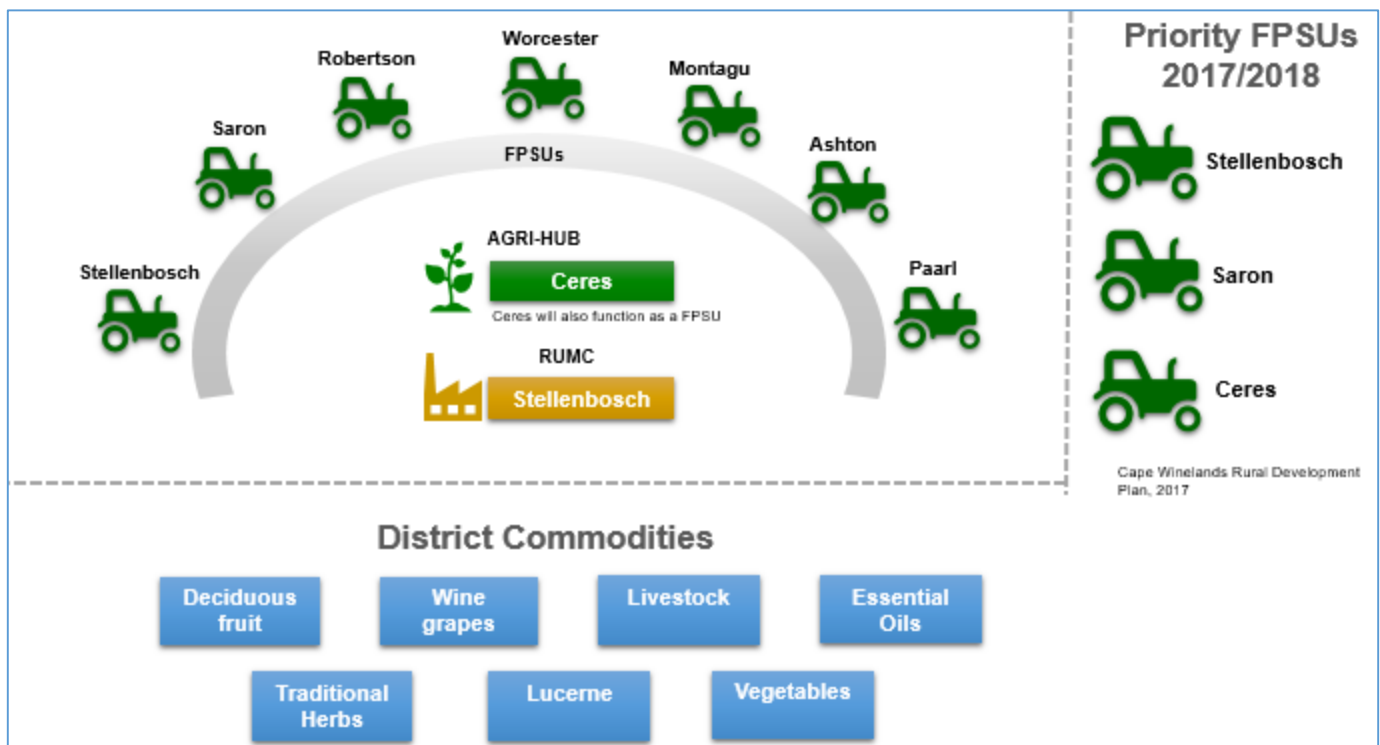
Robertson

Worcester

Montagu

Saron

Ashton

FPSUs

Stellenbosch

AGRI-HUB

Ceres

Ceres will also function as a FPSU

Paarl

RUMC

Stellenbosch

Priority FPSUs 2017/2018

Stellenbosch

Saron

Ceres

Cape Winelands Rural Development Plan, 2017

District Commodities

Deciduous fruit

Wine grapes

Livestock

Essential Oils

Traditional Herbs

Lucerne

Vegetables